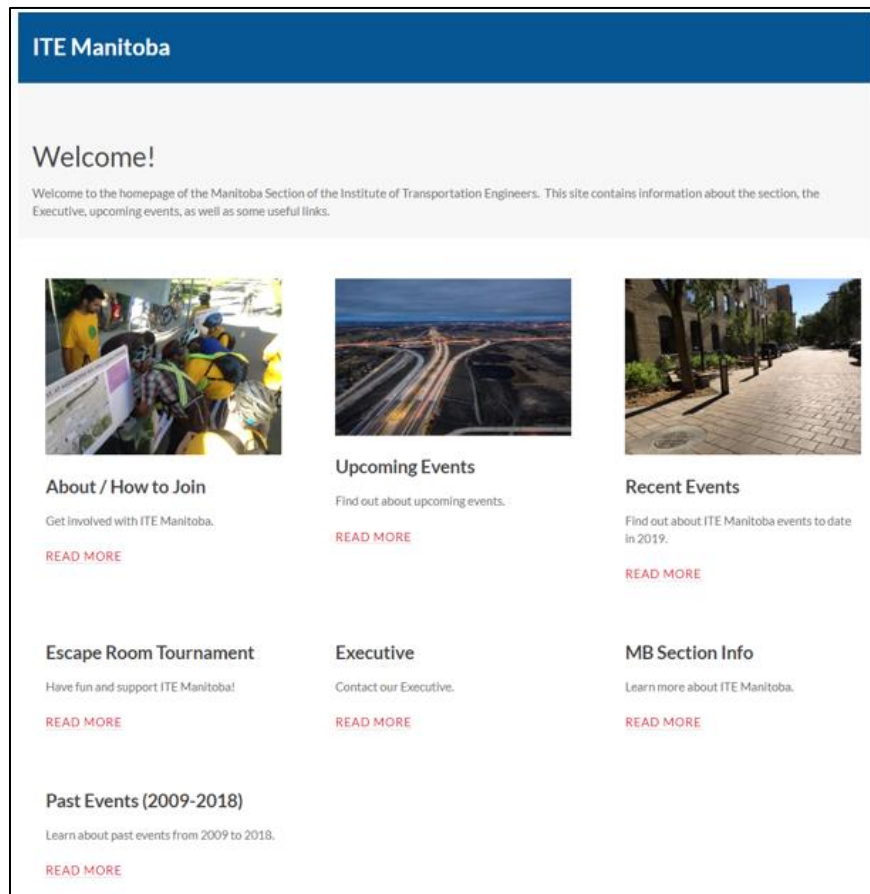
ITE Manitoba

Welcome!

Welcome to the homepage of the Manitoba Section of the Institute of Transportation Engineers. This site contains information about the section, the Executive, upcoming events, as well as some useful links.

About / How to Join

Get involved with ITE Manitoba.

READ MORE

Upcoming Events

Find out about upcoming events.

READ MORE

Recent Events

Find out about ITE Manitoba events to date in 2019.

READ MORE

Escape Room Tournament

Have fun and support ITE Manitoba!

READ MORE

Executive

Contact our Executive.

READ MORE

MB Section Info

Learn more about ITE Manitoba.

READ MORE

Past Events (2009-2018)

Learn about past events from 2009 to 2018.

READ MORE